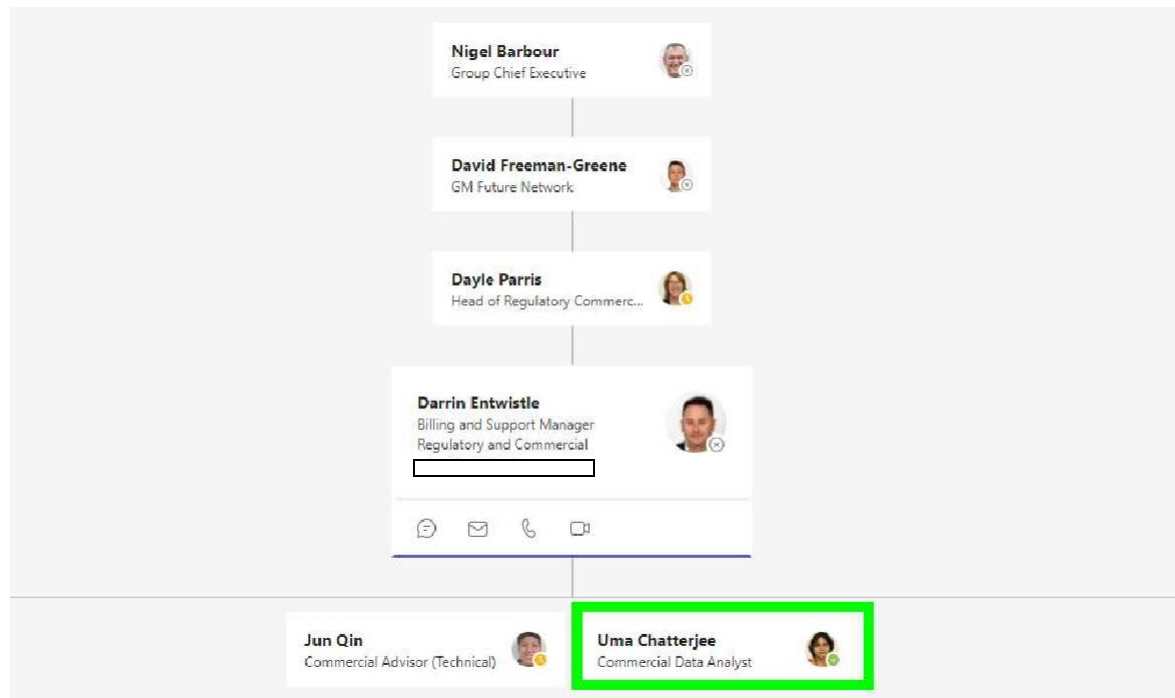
Nigel Barbour
Group Chief Executive

David Freeman-Greene
GM Future Network

Dayle Parris
Head of Regulatory Commerc...

Darrin Entwistle
Billing and Support Manager
Regulatory and Commercial

Jun Qin
Commercial Advisor (Technical)

Uma Chatterjee
Commercial Data Analyst